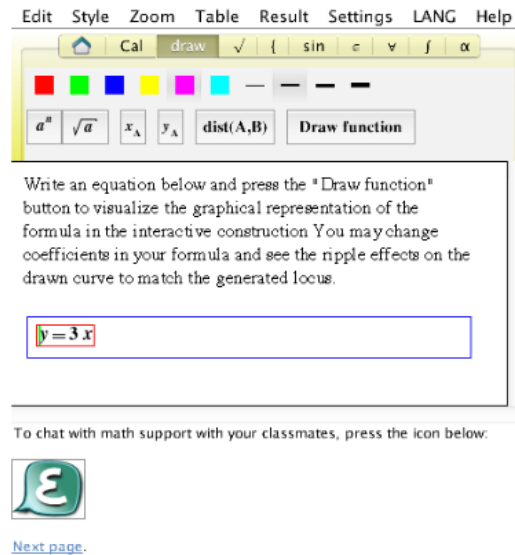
Edit Style Zoom Table Result Settings LANG Help

Cal draw √ { sin ∊ ∀ ∫ α

$a^n$ $\sqrt{a}$ $x_A$ $y_A$ dist(A,B) Draw function

Write an equation below and press the " Draw function" button to visualize the graphical representation of the formula in the interactive construction You may change coefficients in your formula and see the ripple effects on the drawn curve to match the generated locus.

$y=3x$

To chat with math support with your classmates, press the icon below:

Next page.